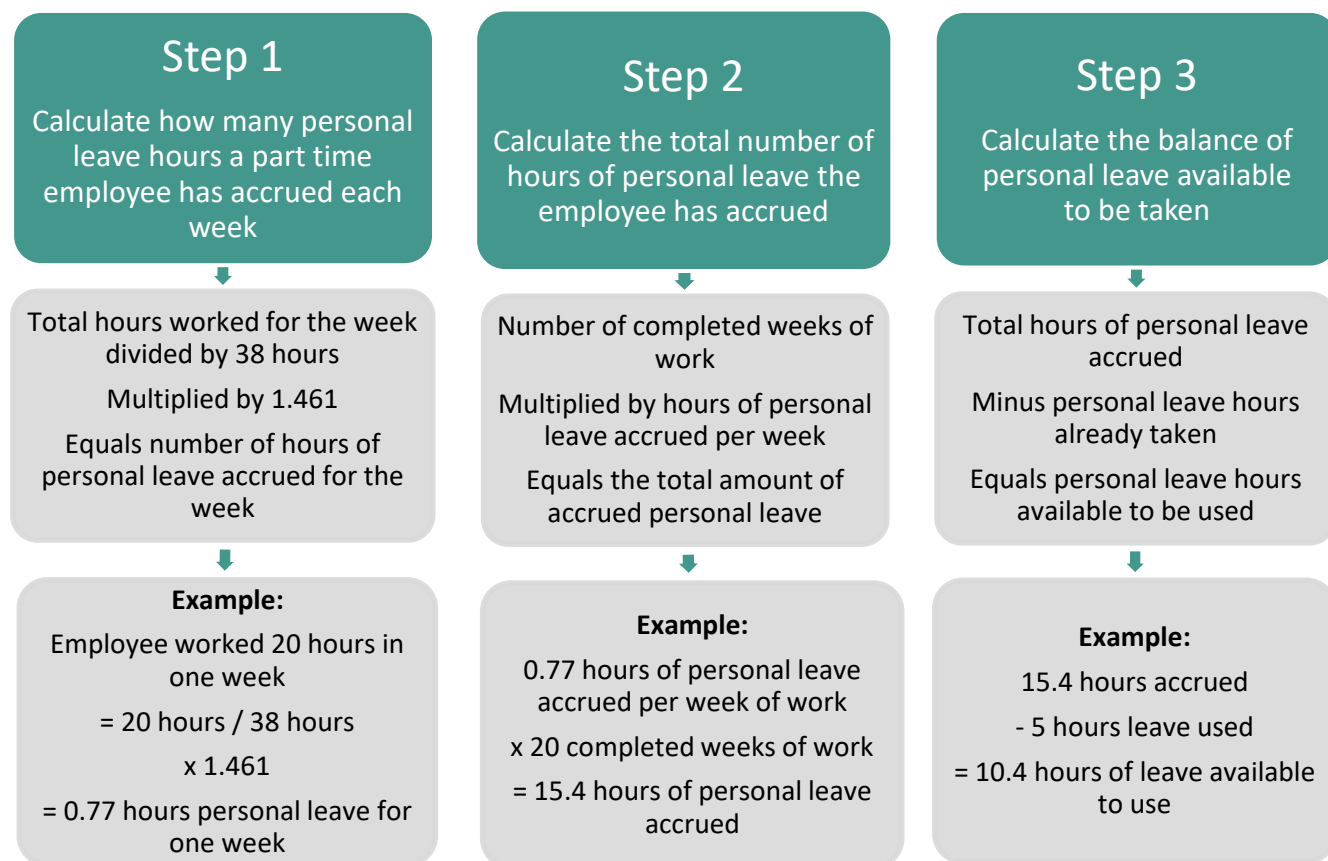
Step 1

Calculate how many personal leave hours a part time employee has accrued each week

Total hours worked for the week divided by 38 hours

Multiplied by 1.461

Equals number of hours of personal leave accrued for the week

Example:

Employee worked 20 hours in one week

= 20 hours / 38 hours

x 1.461

= 0.77 hours personal leave for one week

Step 2

Calculate the total number of hours of personal leave the employee has accrued

Number of completed weeks of work

Multiplied by hours of personal leave accrued per week

Equals the total amount of accrued personal leave

Example:

0.77 hours of personal leave accrued per week of work

x 20 completed weeks of work

= 15.4 hours of personal leave accrued

Step 3

Calculate the balance of personal leave available to be taken

Total hours of personal leave accrued

Minus personal leave hours already taken

Equals personal leave hours available to be used

Example:

15.4 hours accrued

- 5 hours leave used

= 10.4 hours of leave available to use